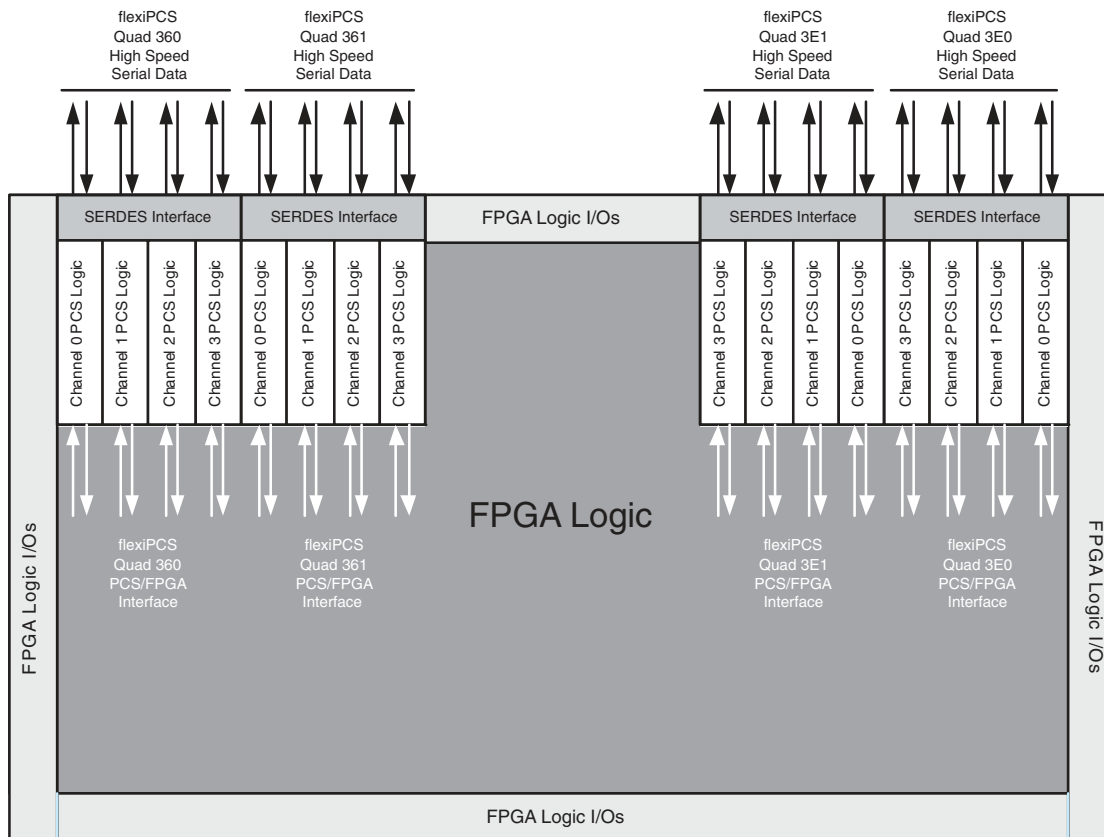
flexiPCS
Quad 360
High Speed
Serial Data

flexiPCS
Quad 361
High Speed
Serial Data

flexiPCS
Quad 3E1
High Speed
Serial Data

flexiPCS
Quad 3E0
High Speed
Serial Data

SERDES Interface

SERDES Interface

FPGA Logic I/Os

SERDES Interface

SERDES Interface

Channel 0 PCS Logic

Channel 1 PCS Logic

Channel 2 PCS Logic

Channel 3 PCS Logic

Channel 0 PCS Logic

Channel 1 PCS Logic

Channel 2 PCS Logic

Channel 3 PCS Logic

Channel 3 PCS Logic

Channel 2 PCS Logic

Channel 1 PCS Logic

Channel 0 PCS Logic

Channel 3 PCS Logic

Channel 2 PCS Logic

Channel 1 PCS Logic

Channel 0 PCS Logic

FPGA Logic I/Os

FPGA Logic

FPGA Logic I/Os

flexiPCS
Quad 360
PCS/FPGA
Interface

flexiPCS
Quad 361
PCS/FPGA
Interface

flexiPCS
Quad 3E1
PCS/FPGA
Interface

flexiPCS
Quad 3E0
PCS/FPGA
Interface

FPGA Logic I/Os